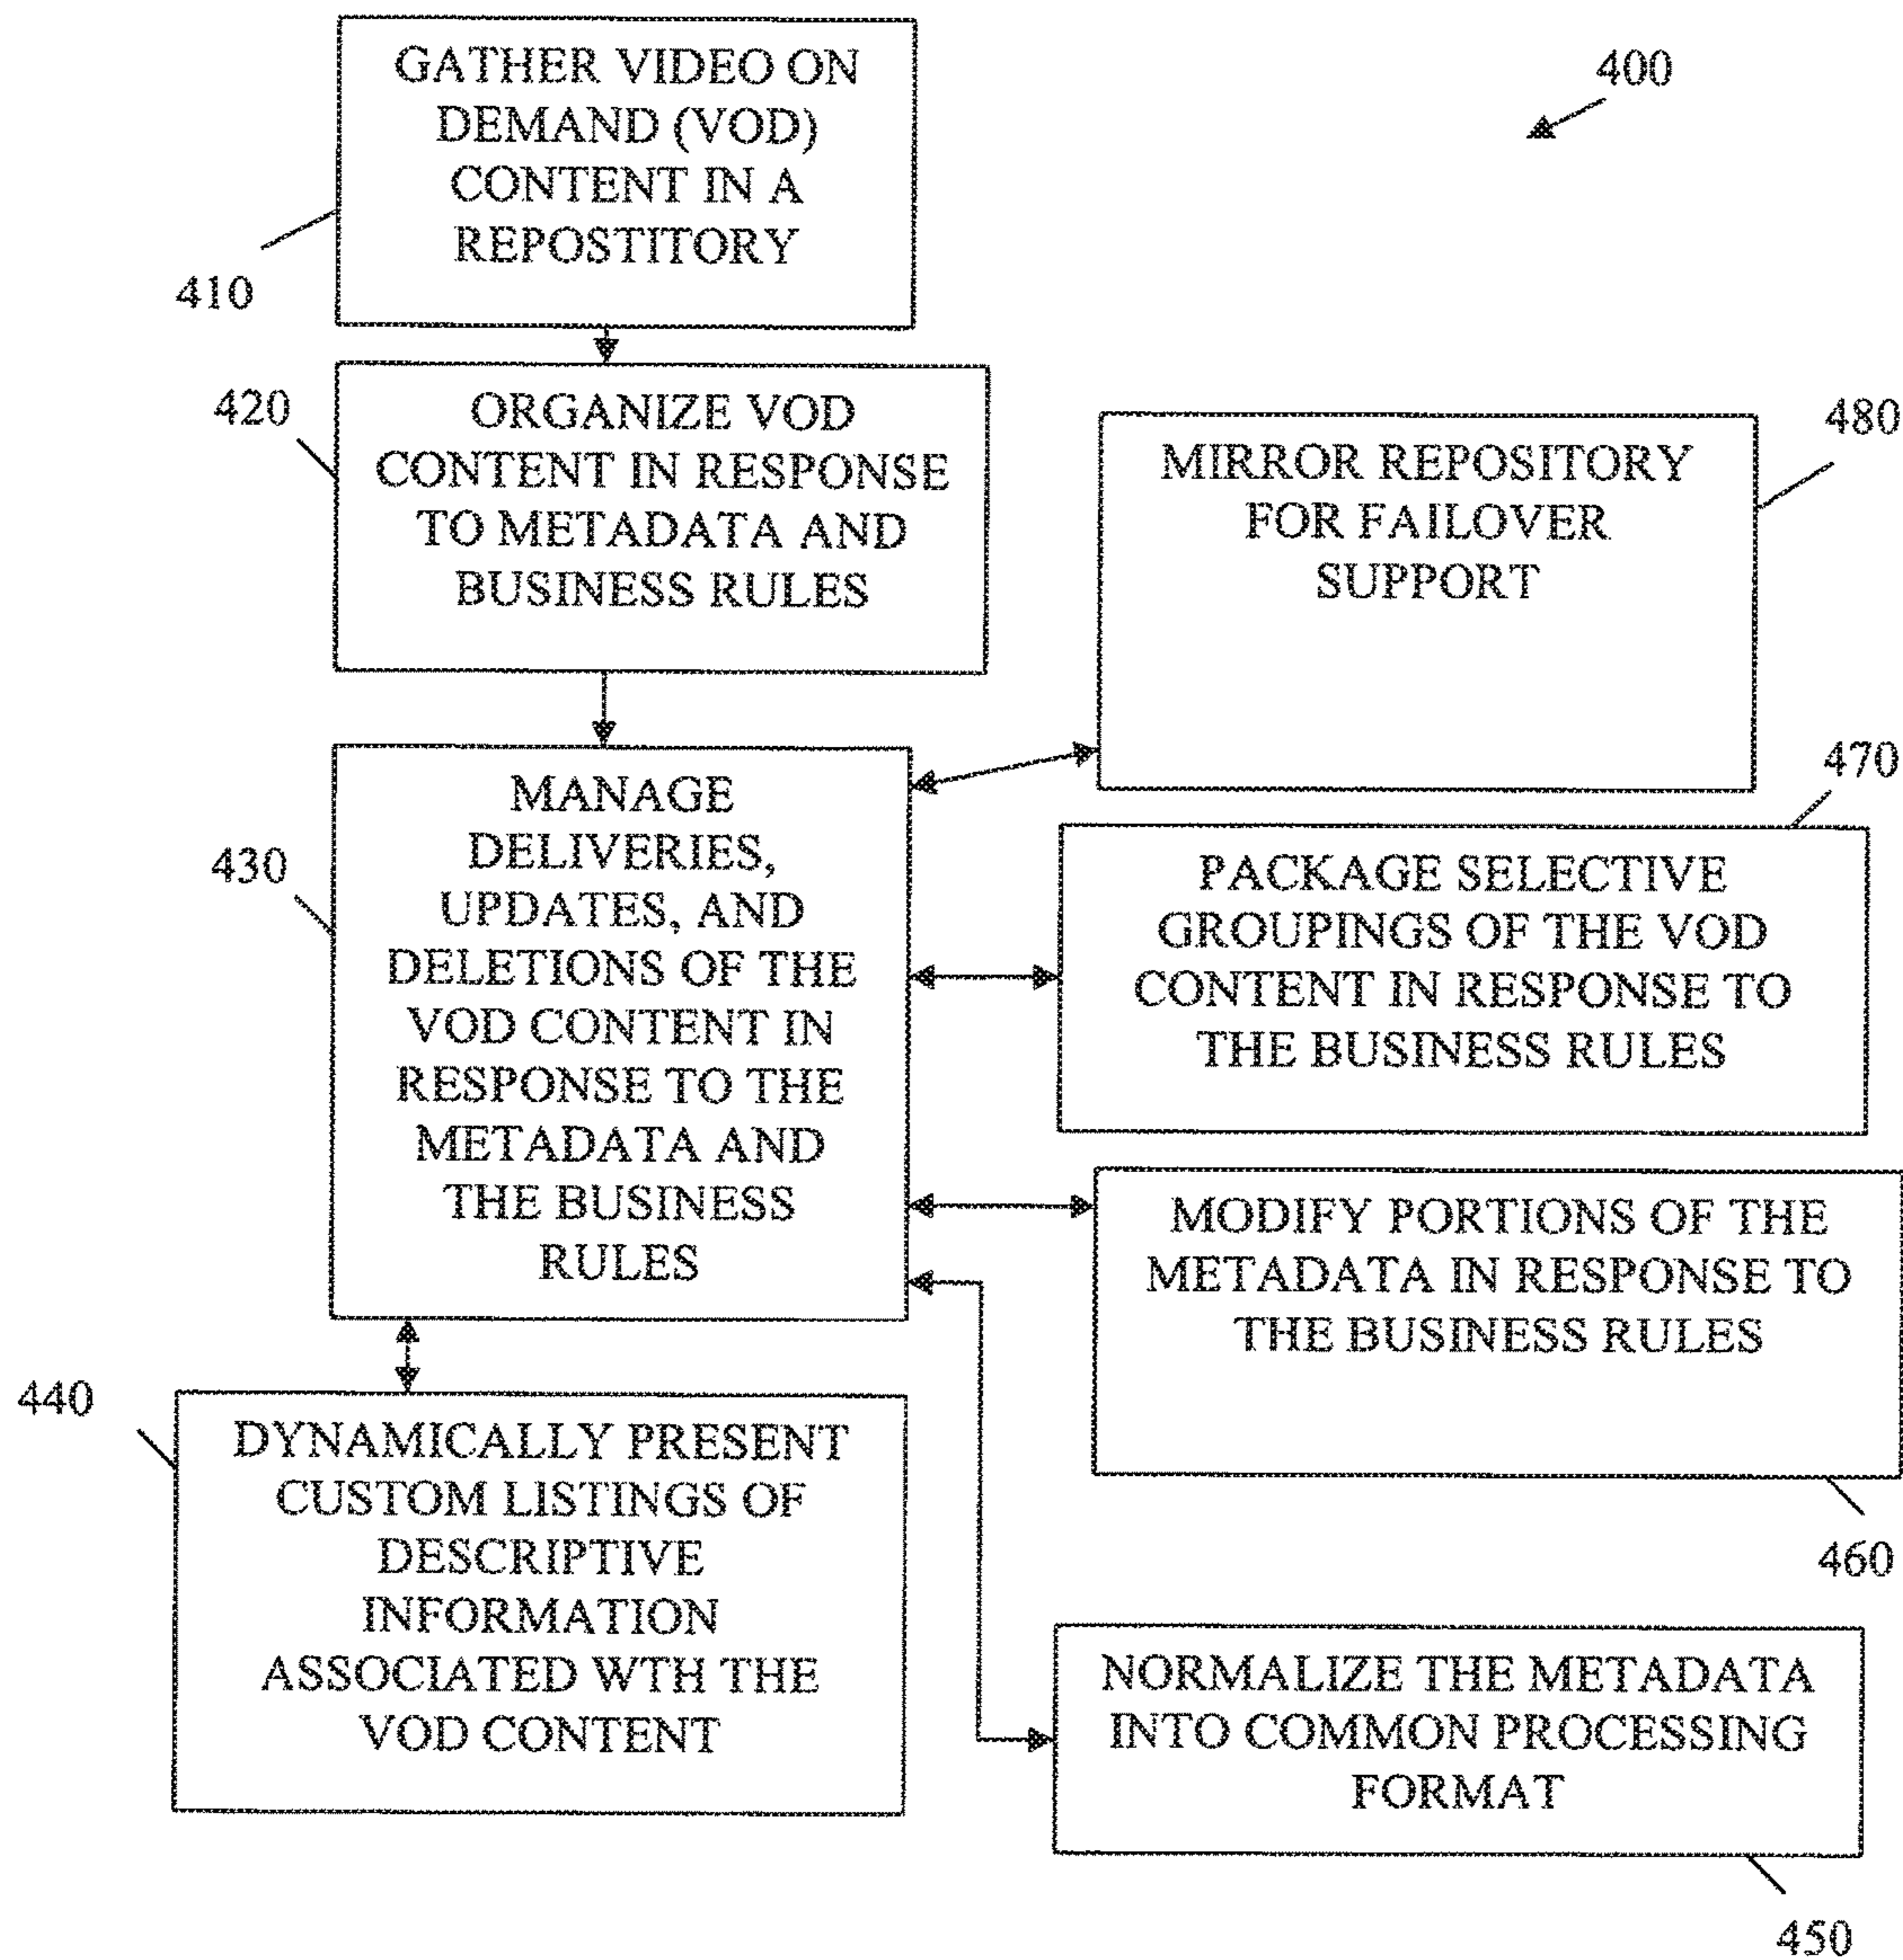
400

GATHER VIDEO ON DEMAND (VOD) CONTENT IN A REPOSTITORY

410

420

ORGANIZE VOD CONTENT IN RESPONSE TO METADATA AND BUSINESS RULES

MIRROR REPOSITORY FOR FAILOVER SUPPORT

480

470

430

MANAGE DELIVERIES, UPDATES, AND DELETIONS OF THE VOD CONTENT IN RESPONSE TO THE METADATA AND THE BUSINESS RULES

PACKAGE SELECTIVE GROUPINGS OF THE VOD CONTENT IN RESPONSE TO THE BUSINESS RULES

MODIFY PORTIONS OF THE METADATA IN RESPONSE TO THE BUSINESS RULES

440

DYNAMICALLY PRESENT CUSTOM LISTINGS OF DESCRIPTIVE INFORMATION ASSOCIATED WTH THE VOD CONTENT

460

NORMALIZE THE METADATA INTO COMMON PROCESSING FORMAT

450